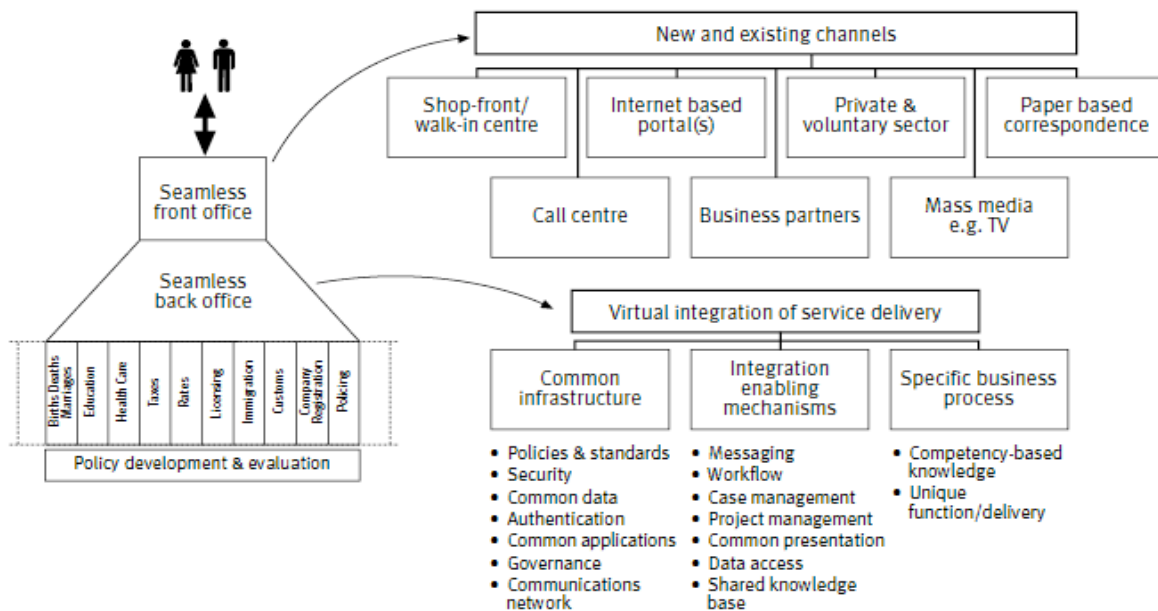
New and existing channels

Shop-front/ walk-in centre

Internet based portal(s)

Private & voluntary sector

Paper based correspondence

Call centre

Business partners

Mass media e.g. TV

Seamless front office

Seamless back office

Births Deaths Marriages

Education

Health Care

Taxes

Rates

Licensing

Immigration

Customs

Company Registration

Policing

Policy development & evaluation

Virtual integration of service delivery

Common infrastructure

Integration enabling mechanisms

Specific business process

- Policies & standards
- Security
- Common data
- Authentication
- Common applications
- Governance
- Communications network

- Messaging
- Workflow
- Case management
- Project management
- Common presentation
- Data access
- Shared knowledge base

- Competency-based knowledge
- Unique function/delivery